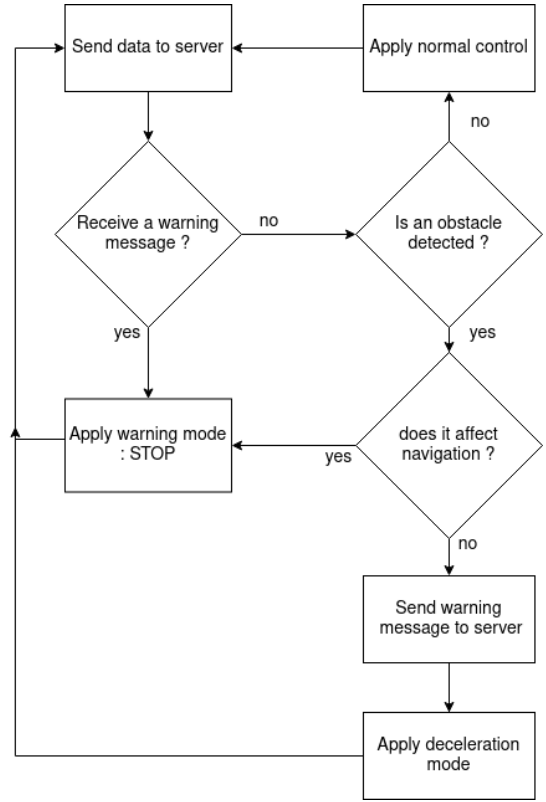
Send data to server

Apply normal control

no

Receive a warning message ?

no

Is an obstacle detected ?

yes

yes

Apply warning mode : STOP

yes

does it affect navigation ?

no

Send warning message to server

Apply deceleration mode